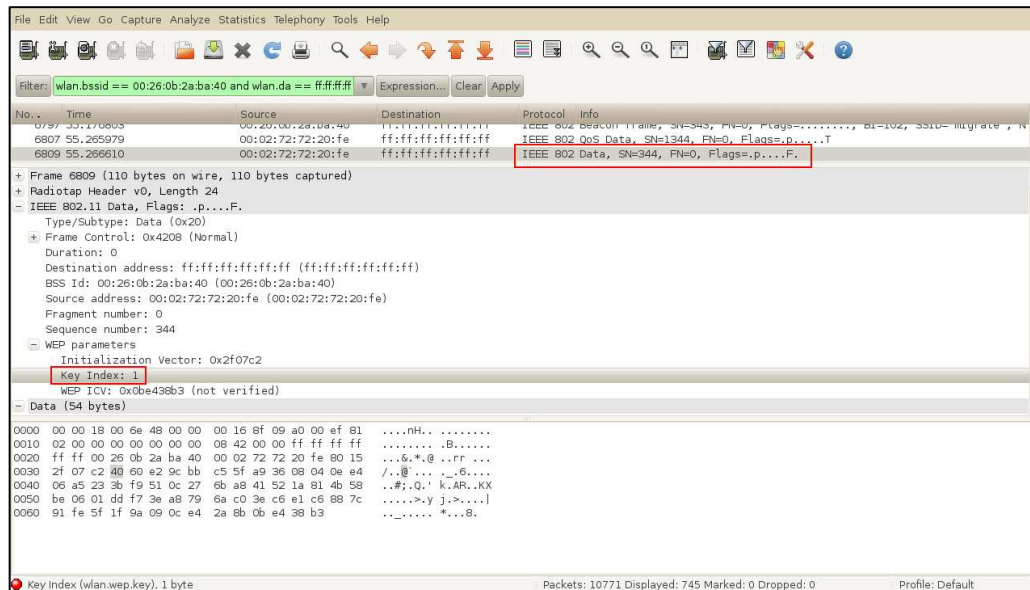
File Edit View Go Capture Analyze Statistics Telephony Tools Help

Filter: wlan.bssid == 00:26:0b:2a:ba:40 and wlan.da == ff:ff:ff:ff Expression... Clear Apply

| No. | Time | Source | Destination | Protocol | Info |
|---|---|---|---|---|---|
| 6797 | 55.170803 | 00:26:0b:2a:ba:40 | ff:ff:ff:ff:ff:ff | IEEE 802 | Beacon frame, SN=343, FN=0, Flags=........, BI=102, SSID="migrate", N |
| 6807 | 55.265979 | 00:02:72:72:20:fe | ff:ff:ff:ff:ff:ff | IEEE 802 | QoS Data, SN=1344, FN=0, Flags=.p.....T |
| 6809 | 55.266610 | 00:02:72:72:20:fe | ff:ff:ff:ff:ff:ff | IEEE 802 | Data, SN=344, FN=0, Flags=.p....F. |

+ Frame 6809 (110 bytes on wire, 110 bytes captured)
+ Radiotap Header v0, Length 24
- IEEE 802.11 Data, Flags: .p....F.
Type/Subtype: Data (0x20)
+ Frame Control: 0x4208 (Normal)
Duration: 0
Destination address: ff:ff:ff:ff:ff:ff (ff:ff:ff:ff:ff:ff)
BSS Id: 00:26:0b:2a:ba:40 (00:26:0b:2a:ba:40)
Source address: 00:02:72:72:20:fe (00:02:72:72:20:fe)
Fragment number: 0
Sequence number: 344
- WEP parameters
Initialization Vector: 0x2f07c2
Key Index: 1
WEP ICV: 0x0be438b3 (not verified)
- Data (54 bytes)

0000 00 00 18 00 6e 48 00 00 00 16 8f 09 a0 00 ef 81 ....nH.. ........
0010 02 00 00 00 00 00 00 00 08 42 00 00 ff ff ff ff ........ .B......
0020 ff ff 00 26 0b 2a ba 40 00 02 72 72 20 fe 80 15 ...&.*.@ ..rr ...
0030 2f 07 c2 40 60 e2 9c bb c5 5f a9 36 08 04 0e e4 /..@`... ._.6....
0040 06 a5 23 3b f9 51 0c 27 6b a8 41 52 1a 81 4b 58 ..#;.Q.' k.AR..KX
0050 be 06 01 dd f7 3e a8 79 6a c0 3e c6 e1 c6 88 7c .....>.y j.>....|
0060 91 fe 5f 1f 9a 09 0c e4 2a 8b 0b e4 38 b3 .._..... *...8.

Key Index (wlan.wep.key), 1 byte    Packets: 10771 Displayed: 745 Marked: 0 Dropped: 0    Profile: Default